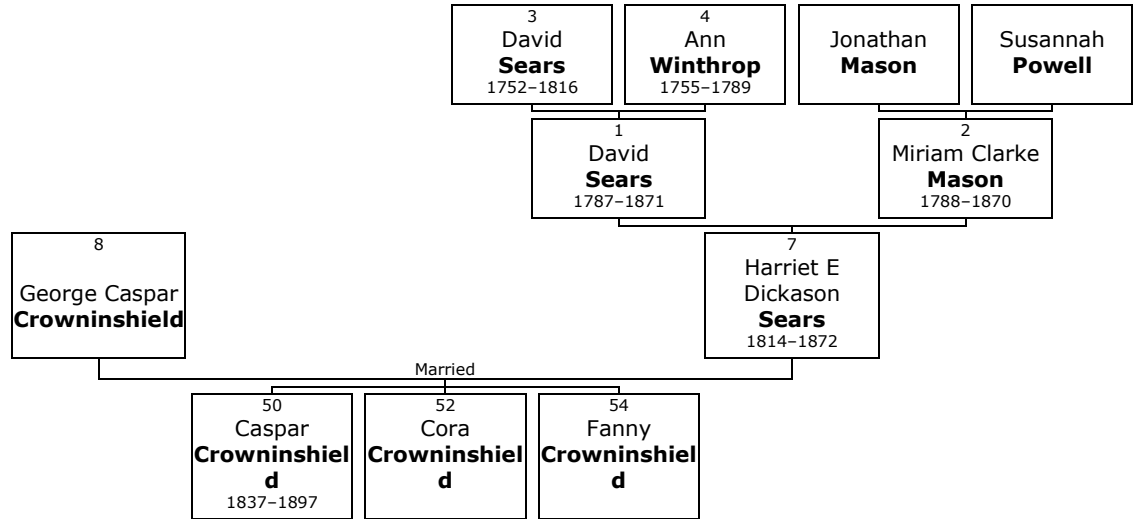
3
David
**Sears**
1752–1816

4
Ann
**Winthrop**
1755–1789

Jonathan
**Mason**

Susannah
**Powell**

1
David
**Sears**
1787–1871

2
Miriam Clarke
**Mason**
1788–1870

8
George Caspar
**Crowninshield**

7
Harriet E
Dickason
**Sears**
1814–1872

Married

50
Caspar
**Crowninshield**
1837–1897

52
Cora
**Crowninshield**

54
Fanny
**Crowninshield**